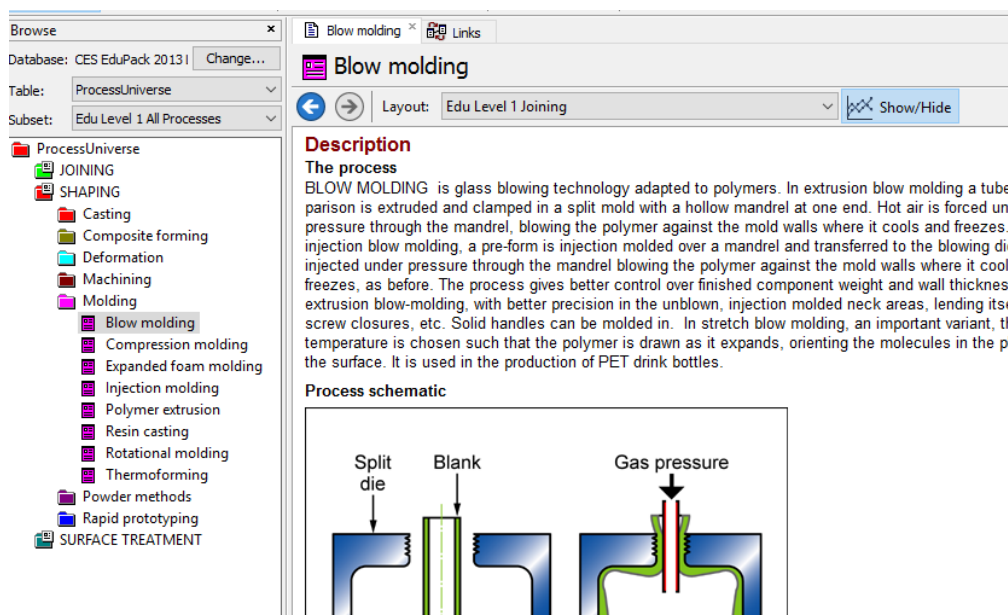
Browse ×

Database: CES EduPack 2013 I Change...

Table: ProcessUniverse

Subset: Edu Level 1 All Processes

ProcessUniverse
JOINING
SHAPING
Casting
Composite forming
Deformation
Machining
Molding
Blow molding
Compression molding
Expanded foam molding
Injection molding
Polymer extrusion
Resin casting
Rotational molding
Thermoforming
Powder methods
Rapid prototyping
SURFACE TREATMENT

Blow molding × Links

Blow molding

Layout: Edu Level 1 Joining

Show/Hide

Description

The process

BLOW MOLDING is glass blowing technology adapted to polymers. In extrusion blow molding a tube parison is extruded and clamped in a split mold with a hollow mandrel at one end. Hot air is forced un pressure through the mandrel, blowing the polymer against the mold walls where it cools and freezes. injection blow molding, a pre-form is injection molded over a mandrel and transferred to the blowing di injected under pressure through the mandrel blowing the polymer against the mold walls where it cool freezes, as before. The process gives better control over finished component weight and wall thicknes extrusion blow-molding, with better precision in the unblown, injection molded neck areas, lending itse screw closures, etc. Solid handles can be molded in. In stretch blow molding, an important variant, t temperature is chosen such that the polymer is drawn as it expands, orienting the molecules in the p the surface. It is used in the production of PET drink bottles.

Process schematic

Split die

Blank

Gas pressure